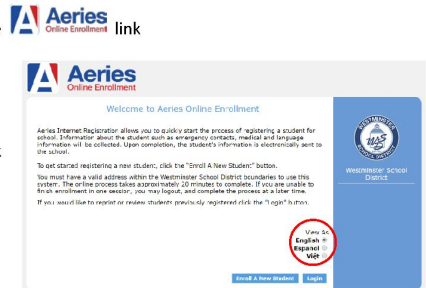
Aeries Online Enrollment link

Aeries Online Enrollment

Welcome to Aeries Online Enrollment

Aeries Internet Registration allows you to quickly start the process of registering a student for school. Information about the student such as emergency contacts, medical and language information will be collected. Upon completion, the student's information is electronically sent to the school.

To get started registering a new student, click the "Enroll A New Student" button.

You must have a valid address within the Westminster School District boundaries to use this system. The online process takes approximately 20 minutes to complete. If you are unable to finish enrollment in one session, you may logout, and complete the process at a later time.

If you would like to reprint or review students previously registered click the "Login" button.

WESTMINSTER SCHOOL DISTRICT
WSD

Westminster School District

View As
English
Español
Việt

Enroll A New Student
Login